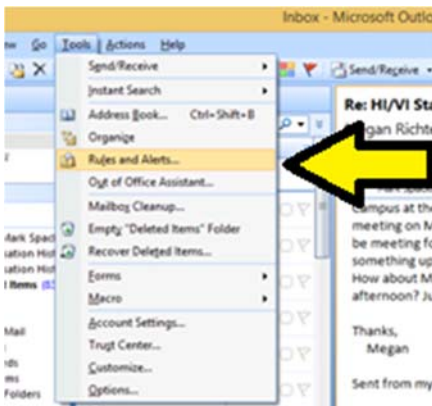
Inbox - Microsoft Outlo

w Go Tools Actions Help

Send/Receive
Instant Search
Address Book... Ctrl+Shift+B
Organize
Rules and Alerts...
Out of Office Assistant...
Mailbox Cleanup...
Empty "Deleted Items" Folder
Recover Deleted Items...
Forms
Macro
Account Settings...
Trust Center...
Customize...
Options...

Send/Receive

Re: HI/VI Sta
Megan Richte

campus at th
meeting on M
be meeting f
something up
How about M
afternoon? Ju

Thanks,
Megan

Sent from my

Mark Spac
uation Hist
uation Hist
Items

Mail
rds
ts
Folders